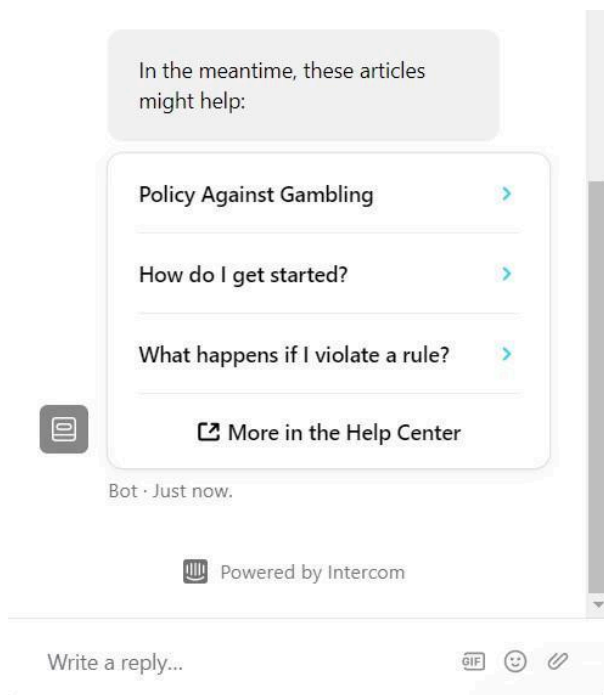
In the meantime, these articles might help:

Policy Against Gambling

How do I get started?

What happens if I violate a rule?

More in the Help Center

Bot · Just now.

Powered by Intercom

Write a reply...

GIF